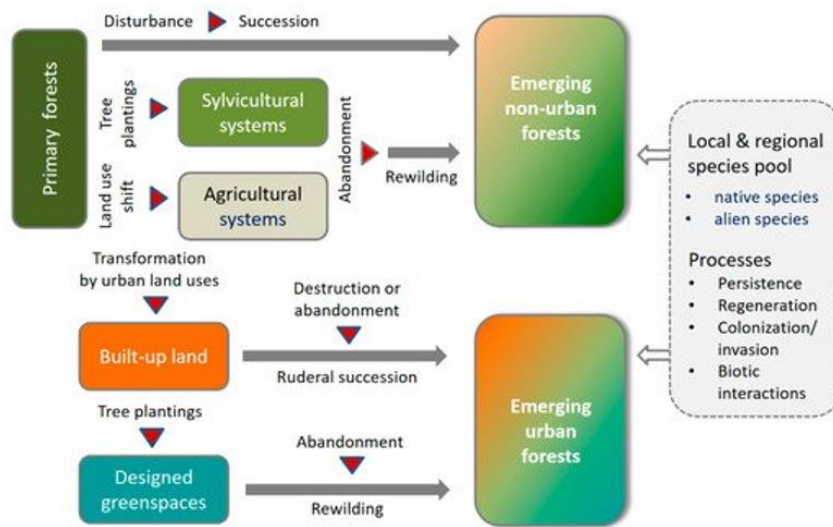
Disturbance Succession

Primary forests

Tree plantings

Sylvicultural systems

Land use shift

Agricultural systems

Abandonment

Rewilding

Emerging non-urban forests

Local & regional species pool
• native species
• alien species

Processes
• Persistence
• Regeneration
• Colonization/ invasion
• Biotic interactions

Transformation by urban land uses

Destruction or abandonment

Built-up land

Ruderal succession

Tree plantings

Abandonment

Designed greenspaces

Rewilding

Emerging urban forests